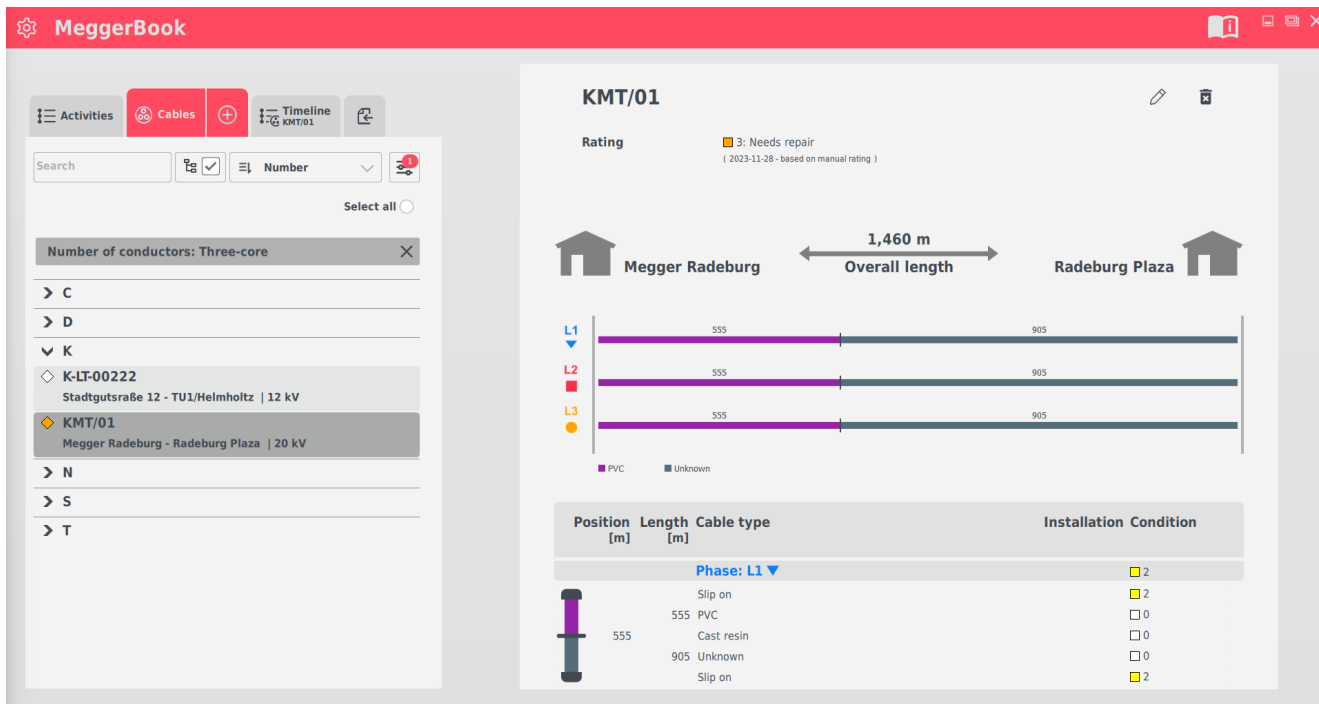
MeggerBook

Activities
Cables
Timeline KMT/01

Search
Number
1
Select all

Number of conductors: Three-core
C
D
K
K-LT-00222
Stadtgutsraße 12 - TU1/Helmholtz | 12 kV
KMT/01
Megger Radeburg - Radeburg Plaza | 20 kV
N
S
T

KMT/01

Rating
3: Needs repair
( 2023-11-28 - based on manual rating )

1,460 m
Megger Radeburg
Overall length
Radeburg Plaza

L1
555
905
L2
555
905
L3
555
905

PVC
Unknown

| Position [m] | Length [m] | Cable type | Installation | Condition |
|---|---|---|---|---|
| | | Phase: L1 | | 2 |
| | | Slip on | | 2 |
| | 555 | PVC | | 0 |
| 555 | | Cast resin | | 0 |
| | 905 | Unknown | | 0 |
| | | Slip on | | 2 |